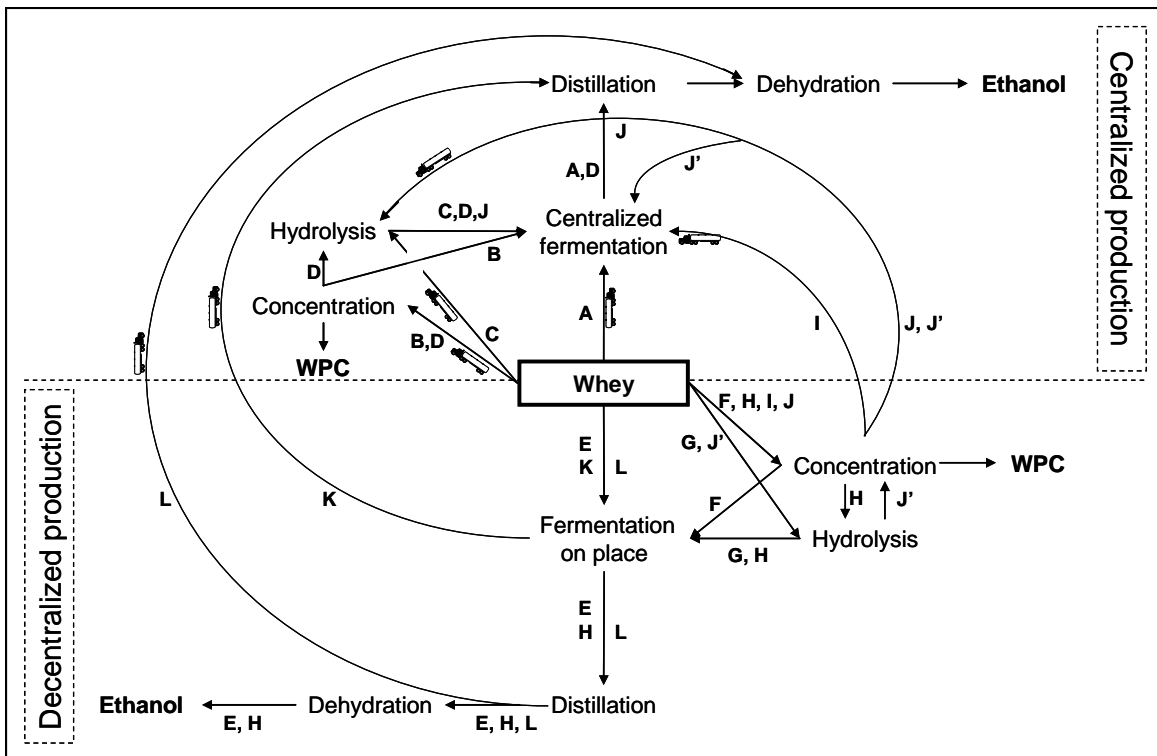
Centralized production

Distillation → Dehydration → Ethanol

J

A,D

J'

Hydrolysis

C,D,J

Centralized fermentation

B

D

Concentration

C

A

I

J, J'

WPC

B,D

Whey

F, H, I, J

Decentralized production

E

K

L

G, J'

Concentration → WPC

L

K

H

J'

F

Fermentation on place

G, H

Hydrolysis

E

H

L

Ethanol

E, H

Dehydration

E, H, L

Distillation